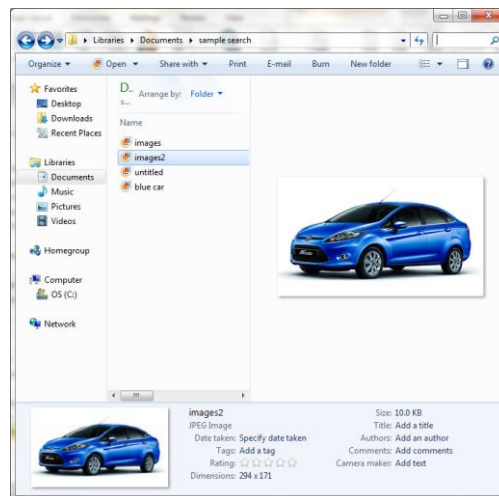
Libraries ▸ Documents ▸ sample search

Organize ▾ Open ▾ Share with ▾ Print E-mail Burn New folder

Favorites
Desktop
Downloads
Recent Places

Libraries
Documents
Music
Pictures
Videos

Homegroup

Computer
OS (C:)

Network

D...
s...
Arrange by: Folder ▾

Name
images
images2
untitled
blue car

images2
JPEG Image
Date taken: Specify date taken
Tags: Add a tag
Rating:
Dimensions: 294 x 171
Size: 10.0 KB
Title: Add a title
Authors: Add an author
Comments: Add comments
Camera maker: Add text